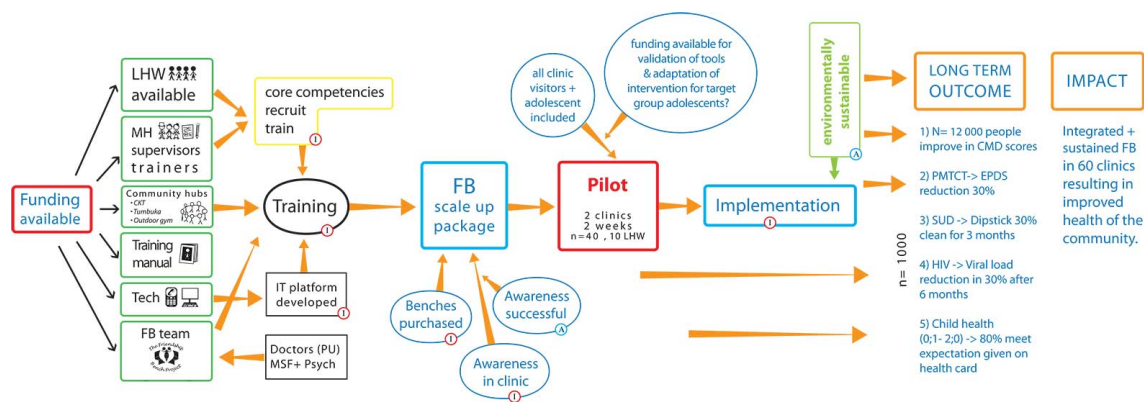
Funding available

LHW available

MH supervisors trainers

Community hubs
• CKT
• Tumbuka
• Outdoor gym

Training manual

Tech

FB team

The Friendship Bench Project

core competencies
recruit
train
I

Training
I

IT platform developed
I

Doctors (PU)
MSF+ Psych

FB
scale up
package

Benches purchased
I

Awareness in clinic
I

Awareness successful
A

all clinic visitors + adolescent included

funding available for validation of tools & adaptation of intervention for target group adolescents?

Pilot
2 clinics
2 weeks
n=40 , 10 LHW

Implementation
I

environmentally sustainable
A

n = 1000

LONG TERM OUTCOME

1) N= 12 000 people improve in CMD scores

2) PMTCT-> EPDS reduction 30%

3) SUD -> Dipstick 30% clean for 3 months

4) HIV -> Viral load reduction in 30% after 6 months

5) Child health (0;1- 2;0) -> 80% meet expectation given on health card

IMPACT

Integrated + sustained FB in 60 clinics resulting in improved health of the community.